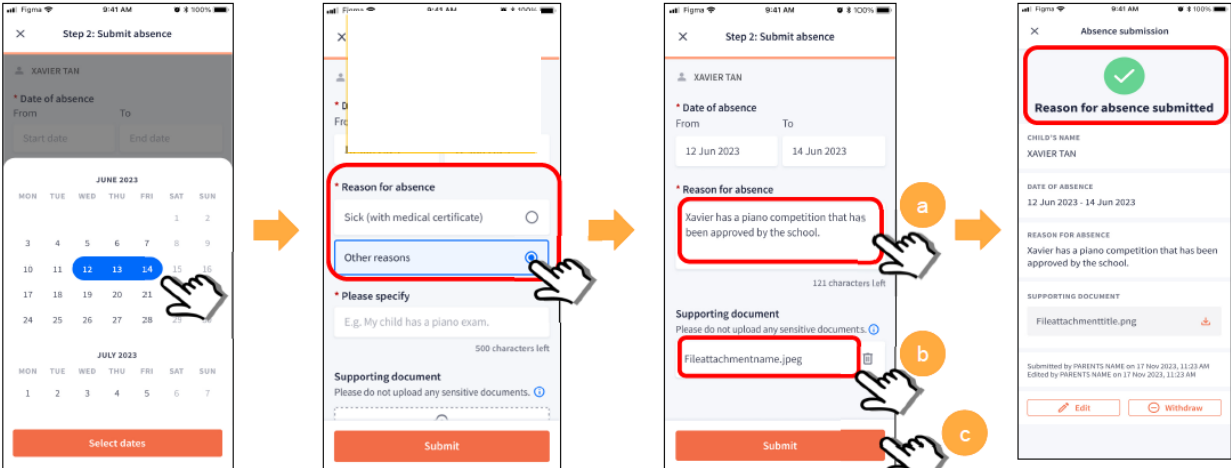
Figma 9:41 AM 100%
Step 2: Submit absence
XAVIER TAN
* Date of absence
From To
Start date End date
JUNE 2023
MON TUE WED THU FRI SAT SUN
1 2
3 4 5 6 7 8 9
10 11 12 13 14 15 16
17 18 19 20 21
24 25 26 27 28
JULY 2023
1 2 3 4 5 6 7
Select dates

Figma 9:41 AM 100%
* Reason for absence
Sick (with medical certificate)
Other reasons
* Please specify
E.g. My child has a piano exam.
500 characters left
Supporting document
Please do not upload any sensitive documents.
Submit

Figma 9:41 AM 100%
Step 2: Submit absence
XAVIER TAN
* Date of absence
From To
12 Jun 2023 14 Jun 2023
* Reason for absence
Xavier has a piano competition that has been approved by the school.
121 characters left
a
Supporting document
Please do not upload any sensitive documents.
Fileattachmentname.jpeg
b
Submit
c

Figma 9:41 AM 100%
Absence submission
Reason for absence submitted
CHILD'S NAME
XAVIER TAN
DATE OF ABSENCE
12 Jun 2023 - 14 Jun 2023
REASON FOR ABSENCE
Xavier has a piano competition that has been approved by the school.
SUPPORTING DOCUMENT
Fileattachmenttitle.png
Submitted by PARENTS NAME on 17 Nov 2023, 11:23 AM
Edited by PARENTS NAME on 17 Nov 2023, 11:23 AM
Edit
Withdraw